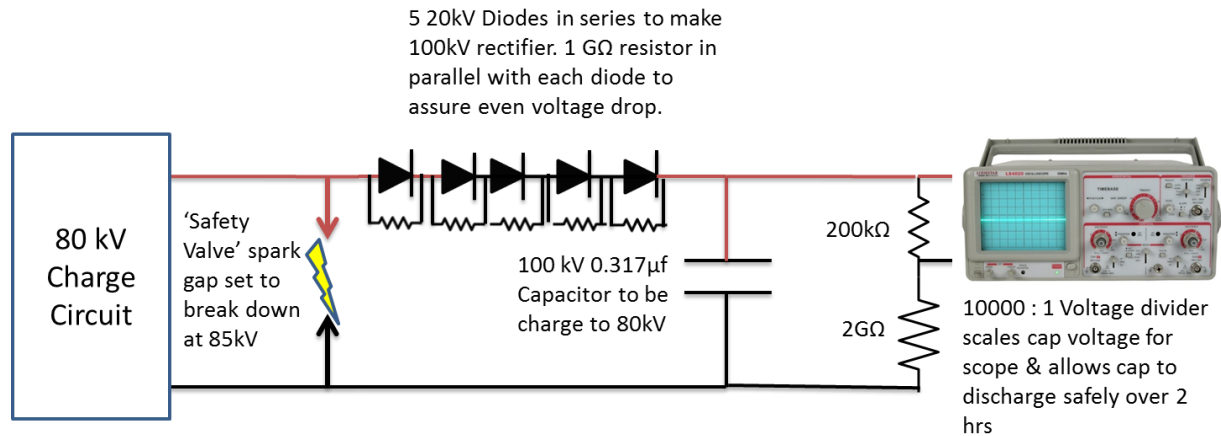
5 20kV Diodes in series to make 100kV rectifier. 1 GΩ resistor in parallel with each diode to assure even voltage drop.

80 kV Charge Circuit

'Safety Valve' spark gap set to break down at 85kV

100 kV 0.317µf Capacitor to be charge to 80kV

200kΩ

2GΩ

10000 : 1 Voltage divider scales cap voltage for scope & allows cap to discharge safely over 2 hrs